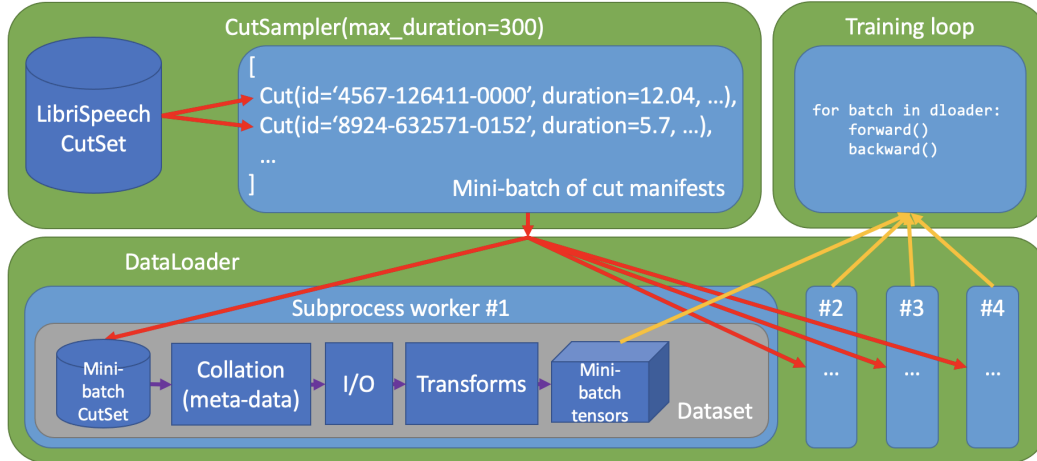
CutSampler(max_duration=300)

LibriSpeech CutSet

[
Cut(id='4567-126411-0000', duration=12.04, ...),
Cut(id='8924-632571-0152', duration=5.7, ...),
...
]

Mini-batch of cut manifests

Training loop

for batch in dloader:
    forward()
    backward()

DataLoader

Subprocess worker #1

Mini-batch CutSet

Collation (meta-data)

I/O

Transforms

Mini-batch tensors

Dataset

#2
...

#3
...

#4
...